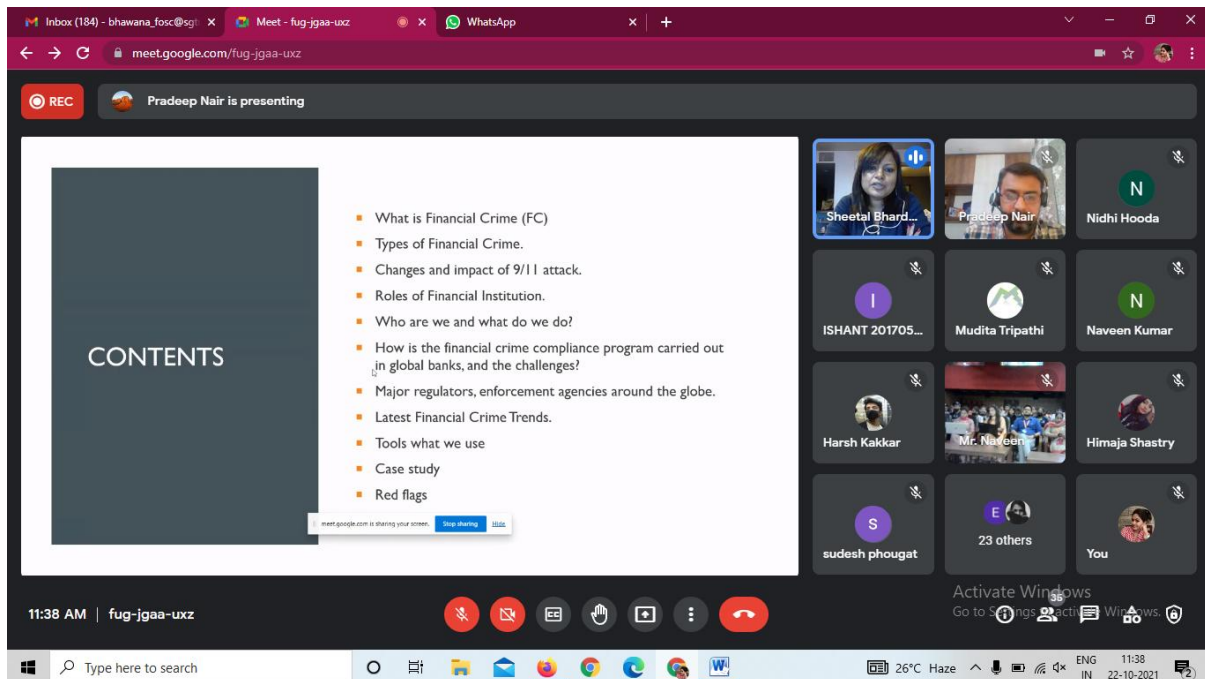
M Inbox (184) - bhawana_fosc@sgt × Meet - fug-jgaa-uxz × WhatsApp × +

meet.google.com/fug-jgaa-uxz

REC

Pradeep Nair is presenting

CONTENTS

- What is Financial Crime (FC)
- Types of Financial Crime.
- Changes and impact of 9/11 attack.
- Roles of Financial Institution.
- Who are we and what do we do?
- How is the financial crime compliance program carried out in global banks, and the challenges?
- Major regulators, enforcement agencies around the globe.
- Latest Financial Crime Trends.
- Tools what we use
- Case study
- Red flags

meet.google.com is sharing your screen. Stop sharing Hide

Sheetal Bhard...
Pradeep Nair
N
Nidhi Hooda
I
ISHANT 201705...
Mudita Tripathi
N
Naveen Kumar
Harsh Kakkar
Mr. Naveen
Himaja Shastry
S
sudesh phougat
E
23 others
You

11:38 AM | fug-jgaa-uxz

Activate Windows
Go to Settings to activate Windows.
35

Type here to search

26°C Haze ENG IN 11:38 22-10-2021 2